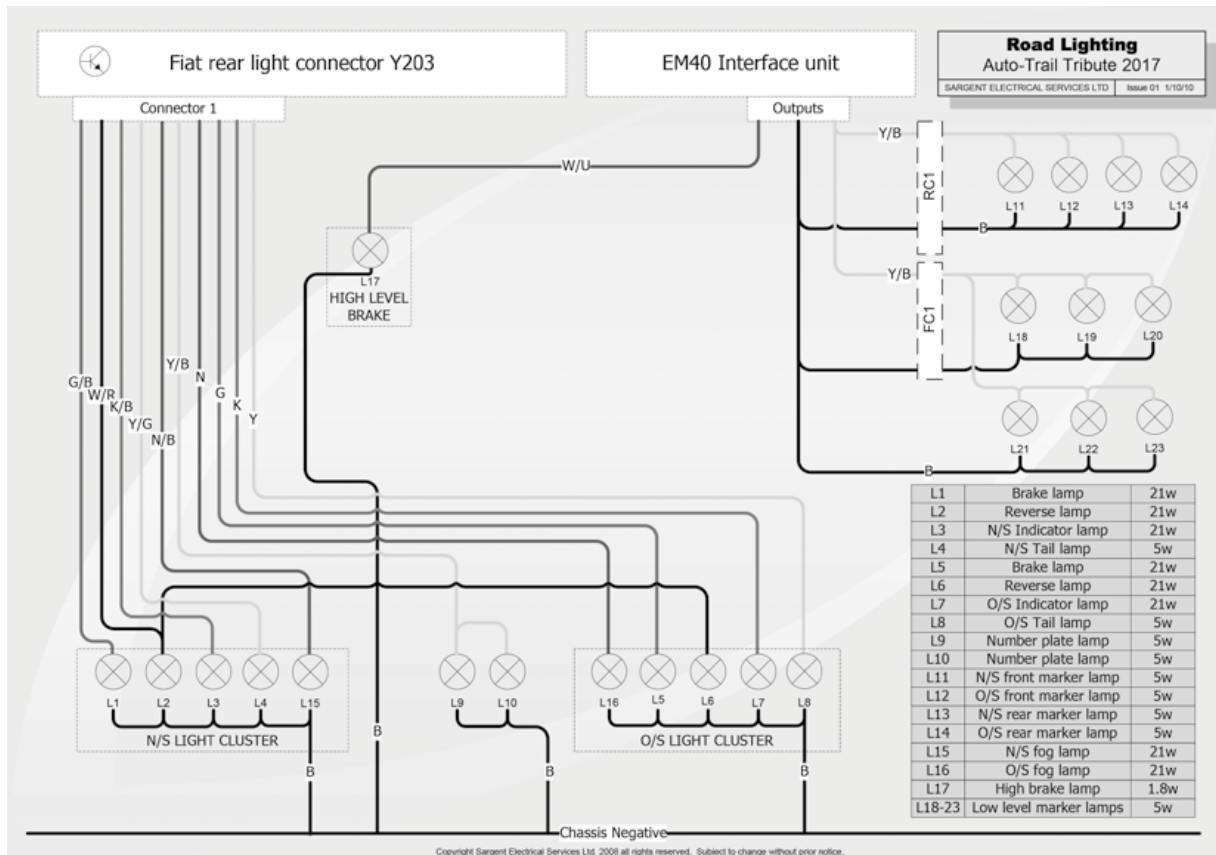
Fiat rear light connector Y203

EM40 Interface unit

Road Lighting
Auto-Trail Tribute 2017
SARGENT ELECTRICAL SERVICES LTD | Issue 01 1/10/10

Connector 1

Outputs

W/U

Y/B

RC1

L11 L12 L13 L14

B

Y/B

FC1

L18 L19 L20

L21 L22 L23

B

L17
HIGH LEVEL
BRAKE

G/B
W/R
K/B
Y/G
N/B
Y/B
N
G
K
Y

| L1 | Brake lamp | 21w |
|---|---|---|
| L2 | Reverse lamp | 21w |
| L3 | N/S Indicator lamp | 21w |
| L4 | N/S Tail lamp | 5w |
| L5 | Brake lamp | 21w |
| L6 | Reverse lamp | 21w |
| L7 | O/S Indicator lamp | 21w |
| L8 | O/S Tail lamp | 5w |
| L9 | Number plate lamp | 5w |
| L10 | Number plate lamp | 5w |
| L11 | N/S front marker lamp | 5w |
| L12 | O/S front marker lamp | 5w |
| L13 | N/S rear marker lamp | 5w |
| L14 | O/S rear marker lamp | 5w |
| L15 | N/S fog lamp | 21w |
| L16 | O/S fog lamp | 21w |
| L17 | High brake lamp | 1.8w |
| L18-23 | Low level marker lamps | 5w |

L1 L2 L3 L4 L15
N/S LIGHT CLUSTER

B

L9 L10

L16 L5 L6 L7 L8
O/S LIGHT CLUSTER

B
B
B

Chassis Negative

Copyright Sargent Electrical Services Ltd. 2008 all rights reserved. Subject to change without prior notice.